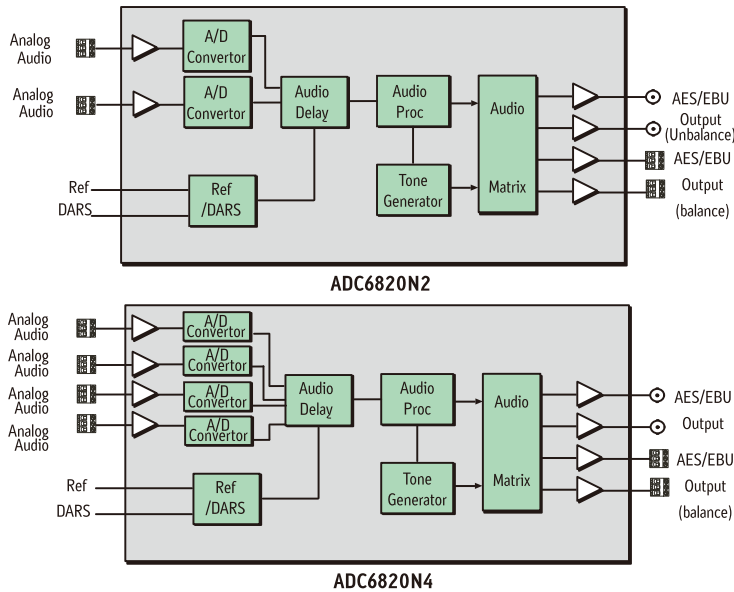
Analog Audio

Analog Audio

A/D Convertor

A/D Convertor

Audio Delay

Audio Proc

Audio

Matrix

Tone Generator

Ref

DARS

Ref /DARS

AES/EBU

Output (Unbalance)

AES/EBU

Output (balance)

ADC6820N2

Analog Audio

Analog Audio

Analog Audio

Analog Audio

A/D Convertor

A/D Convertor

A/D Convertor

A/D Convertor

Audio Delay

Audio Proc

Audio

Matrix

Tone Generator

Ref

DARS

Ref /DARS

AES/EBU

Output

AES/EBU

Output (balance)

ADC6820N4